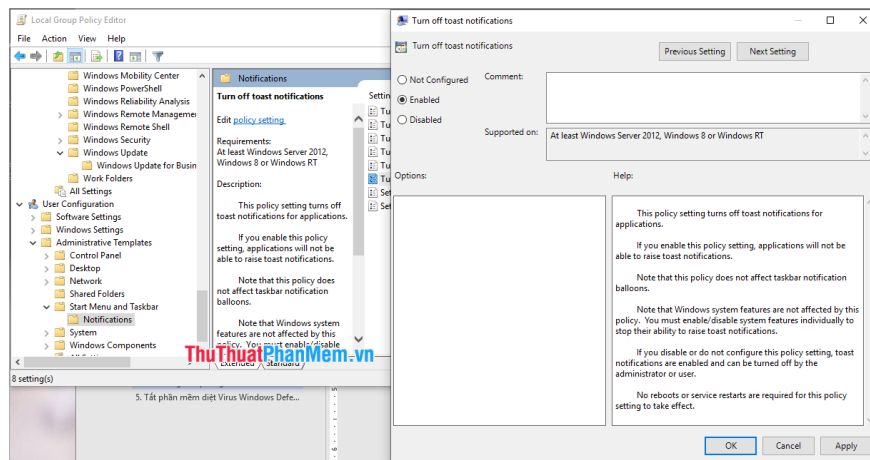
Local Group Policy Editor
File Action View Help

Windows Mobility Center
Windows PowerShell
Windows Reliability Analysis
Windows Remote Manageme
Windows Remote Shell
Windows Security
Windows Update
Windows Update for Busin
Work Folders
All Settings
User Configuration
Software Settings
Windows Settings
Administrative Templates
Control Panel
Desktop
Network
Shared Folders
Start Menu and Taskbar
Notifications
System
Windows Components

Notifications
Turn off toast notifications

Edit policy setting

Requirements:
At least Windows Server 2012, Windows 8 or Windows RT

Description:

This policy setting turns off toast notifications for applications.

If you enable this policy setting, applications will not be able to raise toast notifications.

Note that this policy does not affect taskbar notification balloons.

Note that Windows system features are not affected by this policy. You must enable/disable

Setti
Tu
Tu
Tu
Tu
Tu
Set
Set

Extended Standard

8 setting(s)

5. Tắt phần mềm diệt Virus Windows Defe...

ThuThuatPhanMem.vn

Turn off toast notifications

Turn off toast notifications

Previous Setting Next Setting

Not Configured
Enabled
Disabled

Comment:

Supported on: At least Windows Server 2012, Windows 8 or Windows RT

Options:

Help:

This policy setting turns off toast notifications for applications.

If you enable this policy setting, applications will not be able to raise toast notifications.

Note that this policy does not affect taskbar notification balloons.

Note that Windows system features are not affected by this policy. You must enable/disable system features individually to stop their ability to raise toast notifications.

If you disable or do not configure this policy setting, toast notifications are enabled and can be turned off by the administrator or user.

No reboots or service restarts are required for this policy setting to take effect.

OK Cancel Apply